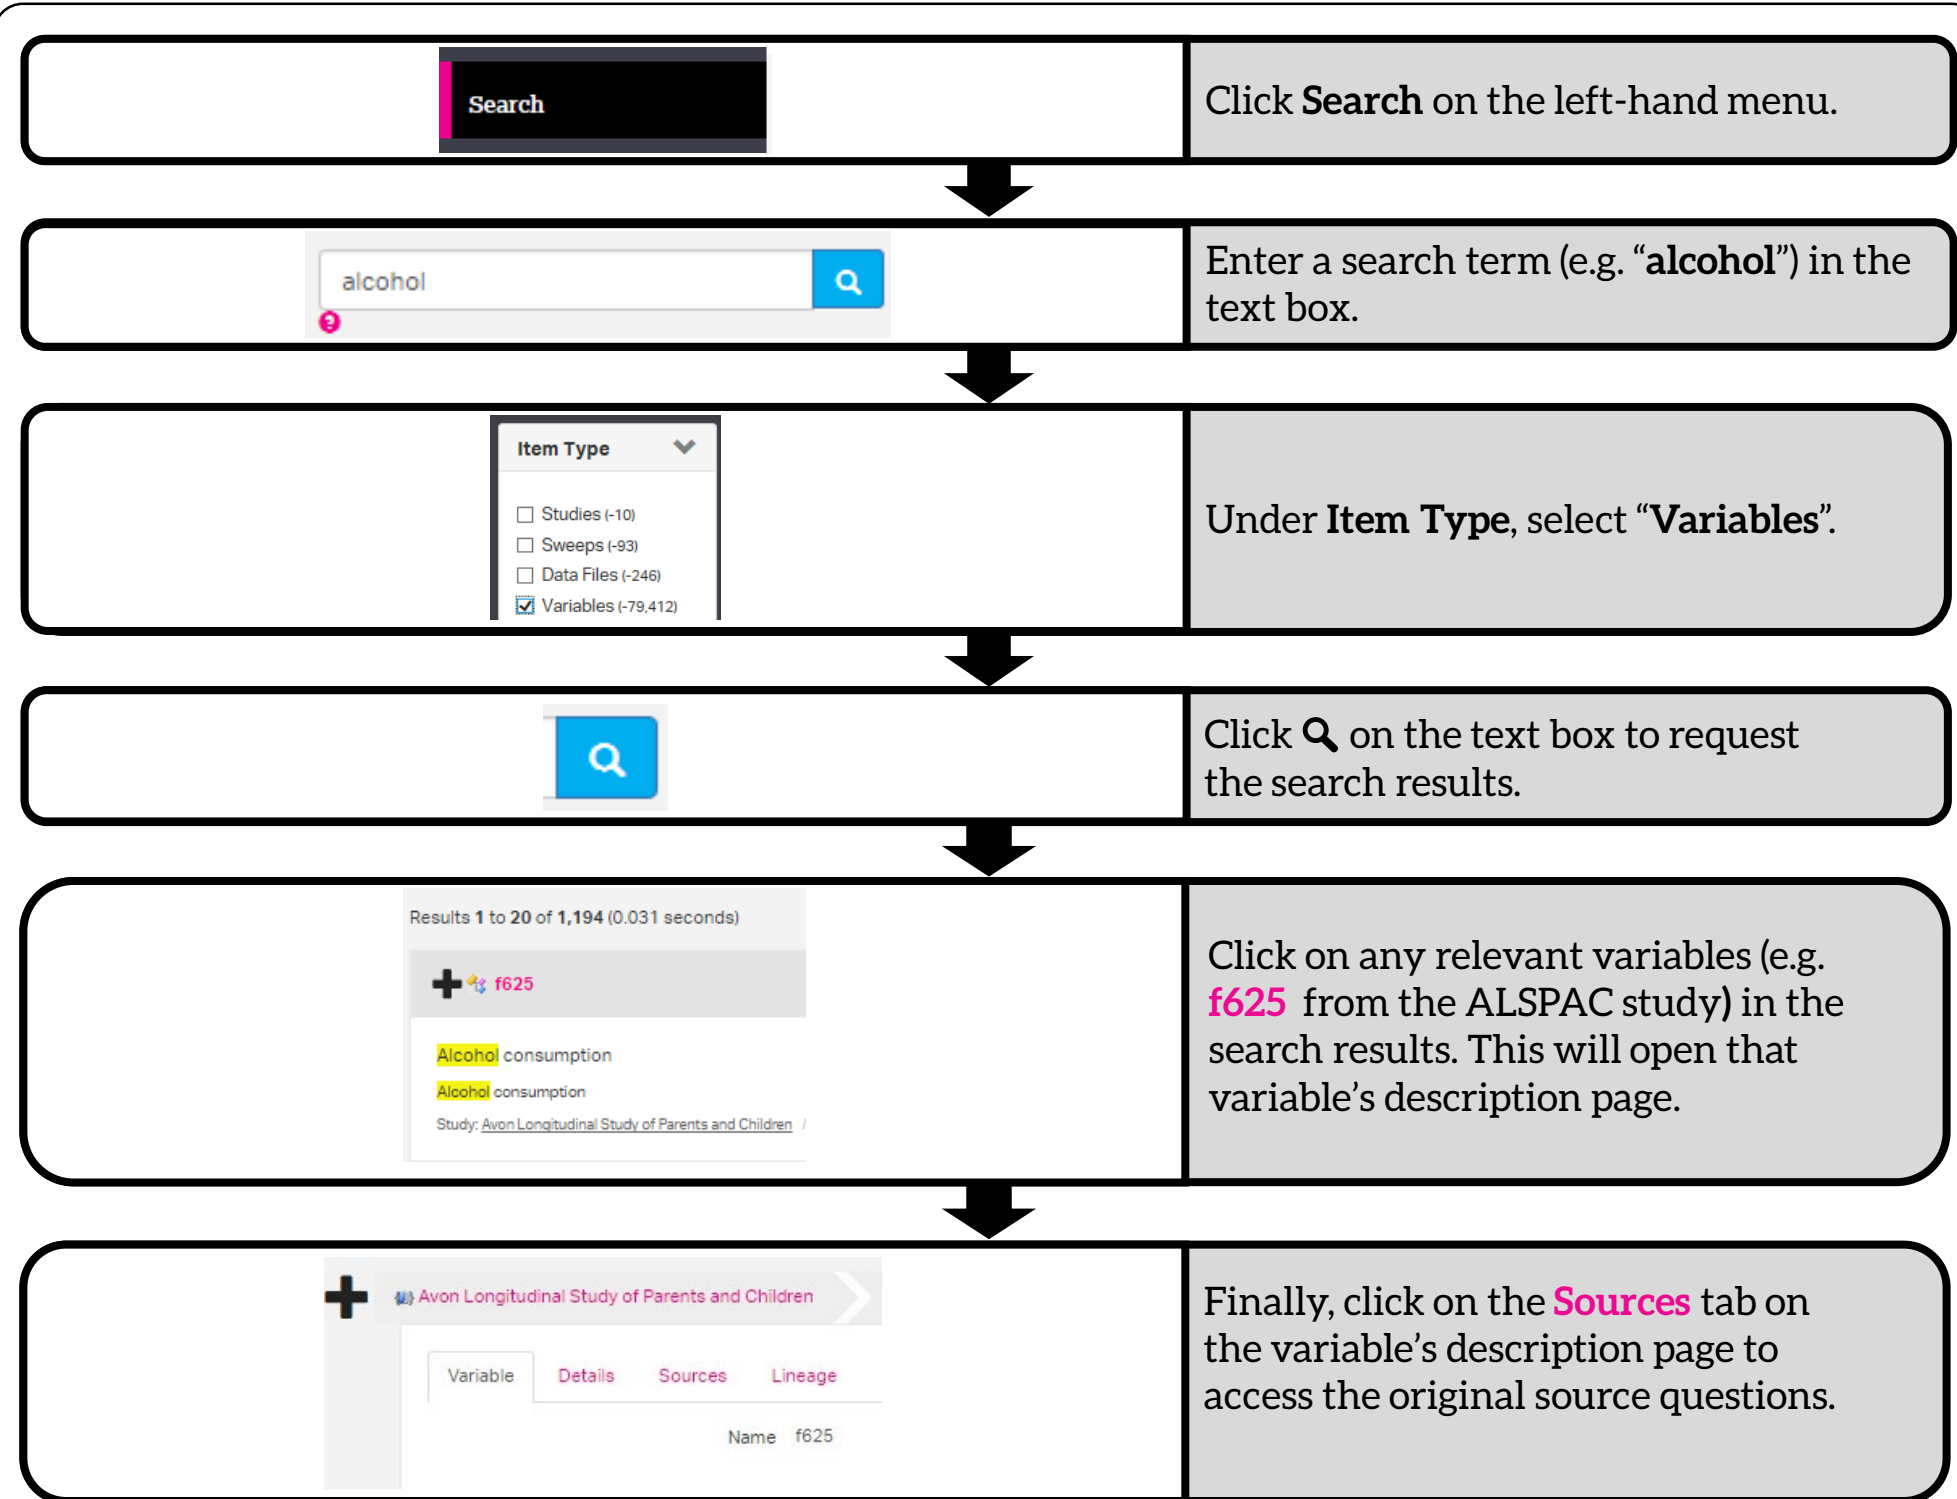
Search

Click **Search** on the left-hand menu.

alcohol

Enter a search term (e.g. "**alcohol**") in the text box.

Item Type

Studies (-10)
Sweeps (-93)
Data Files (-246)
Variables (-79,412)

Under **Item Type**, select "**Variables**".

Click on the text box to request the search results.

Results 1 to 20 of 1,194 (0.031 seconds)

f625

Alcohol consumption

Alcohol consumption

Study: Avon Longitudinal Study of Parents and Children

Click on any relevant variables (e.g. f625 from the ALSPAC study) in the search results. This will open that variable's description page.

Avon Longitudinal Study of Parents and Children

Variable Details Sources Lineage

Name f625

Finally, click on the Sources tab on the variable's description page to access the original source questions.